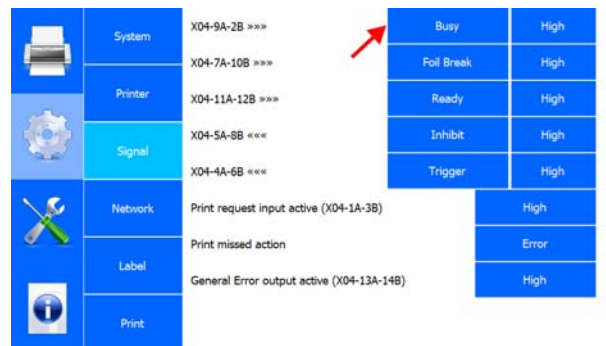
System

Printer

Signal

Network

Label

Print

X04-9A-2B »»»

X04-7A-10B »»»

X04-11A-12B »»»

X04-5A-8B «««

X04-4A-6B «««

| Busy | High |
|---|---|
| Foil Break | High |
| Ready | High |
| Inhibit | High |
| Trigger | High |

Print request input active (X04-1A-3B) High

Print missed action Error

General Error output active (X04-13A-14B) High